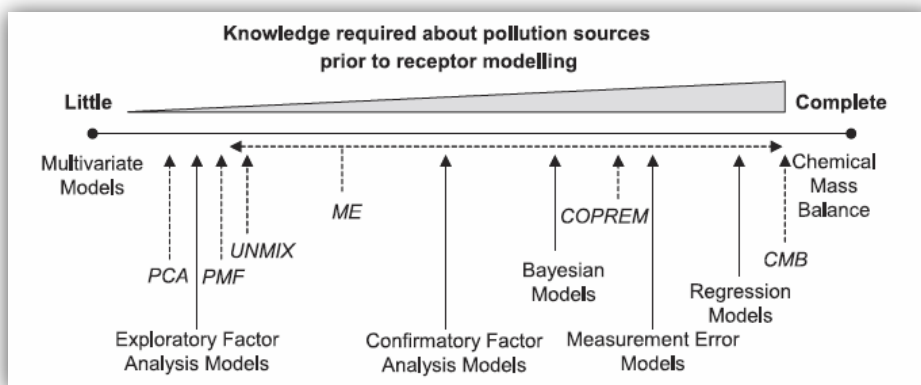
Knowledge required about pollution sources prior to receptor modelling

Little

Complete

Multivariate Models

Chemical Mass Balance

ME

UNMIX

PCA

PMF

COPREM

Bayesian Models

CMB

Regression Models

Exploratory Factor Analysis Models

Confirmatory Factor Analysis Models

Measurement Error Models